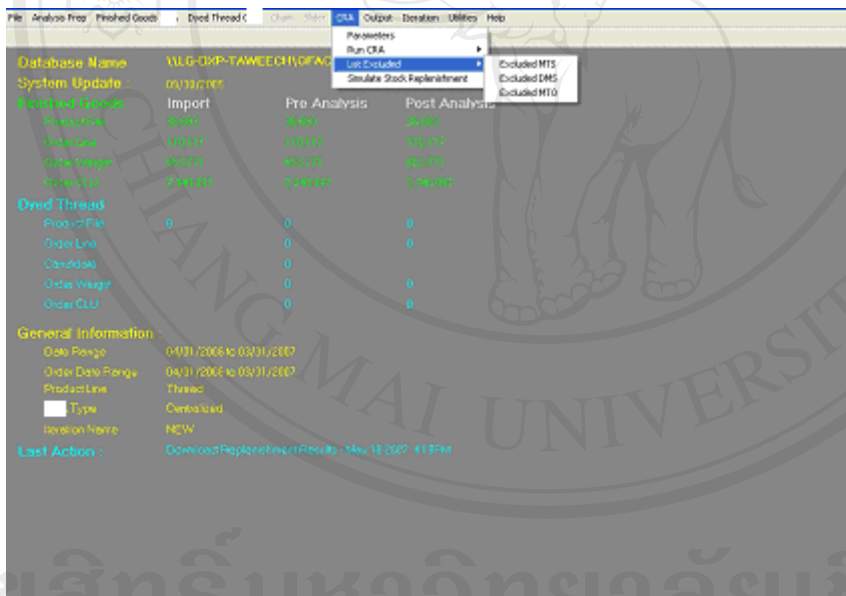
File Analysis Prep Finished Goods Dyed Thread C Chain Sister CRA Output Duration Utilities Help

Parameters
Run CRA
List Excluded
Simulate Stock Replenishment

Excluded MTS
Excluded DMS
Excluded MTO

Database Name \\LG-DXP-TAWEECH\OFAC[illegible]
System Update : 05/30/2005
Finished Goods Import Pre Analysis Post Analysis
Product File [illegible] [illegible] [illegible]
Order Line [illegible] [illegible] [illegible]
Order Weight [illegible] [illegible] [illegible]
Order CLU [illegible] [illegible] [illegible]

Dyed Thread
Product File 0 0 0
Order Line 0 0
Candidate 0
Order Weight 0 0
Order CLU 0 0

General Information :
Date Range 04/01/2006 to 03/31/2007
Order Date Range 04/01/2006 to 03/31/2007
Product Line Thread
Type Centralized
Iteration Name NEW

Last Action : Download Replenishment Results - May 18 2007 4:13PM

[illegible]